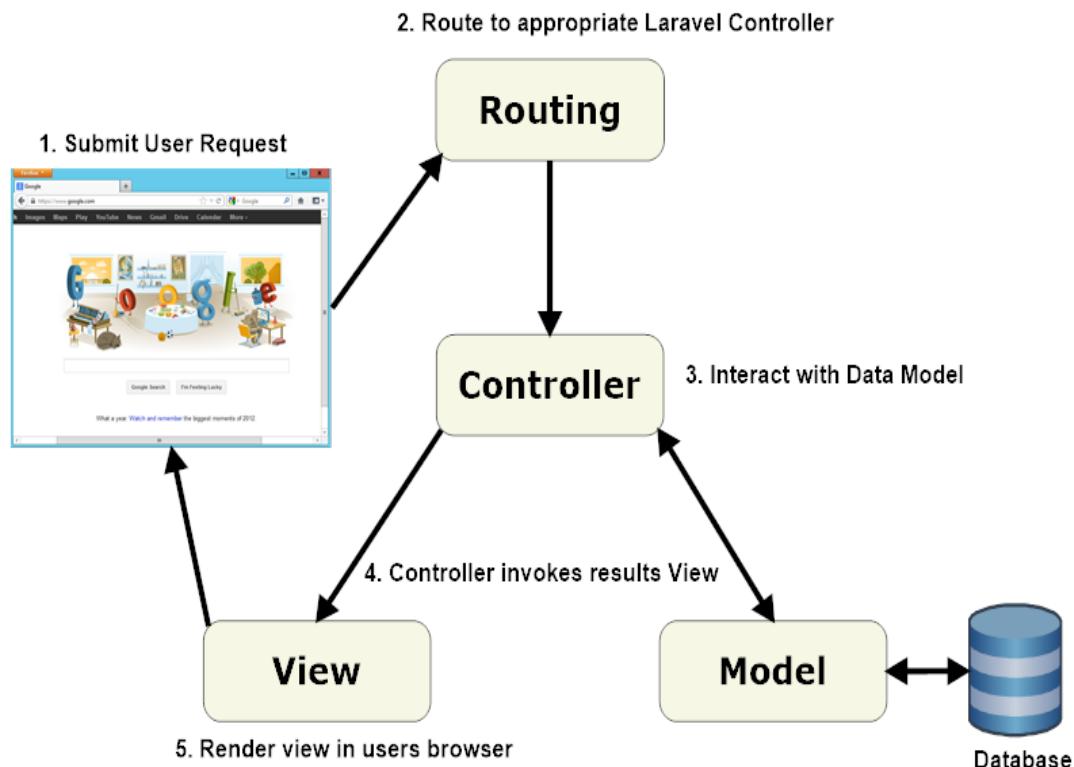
2. Route to appropriate Laravel Controller

Routing

1. Submit User Request

Firefox

Google

https://www.google.com

Google

Images Maps Play YouTube News Gmail Drive Calendar More

Google Search I'm Feeling Lucky

What a year. Watch and remember the biggest moments of 2012.

Controller

3. Interact with Data Model

4. Controller invokes results View

View

Model

5. Render view in users browser

Database